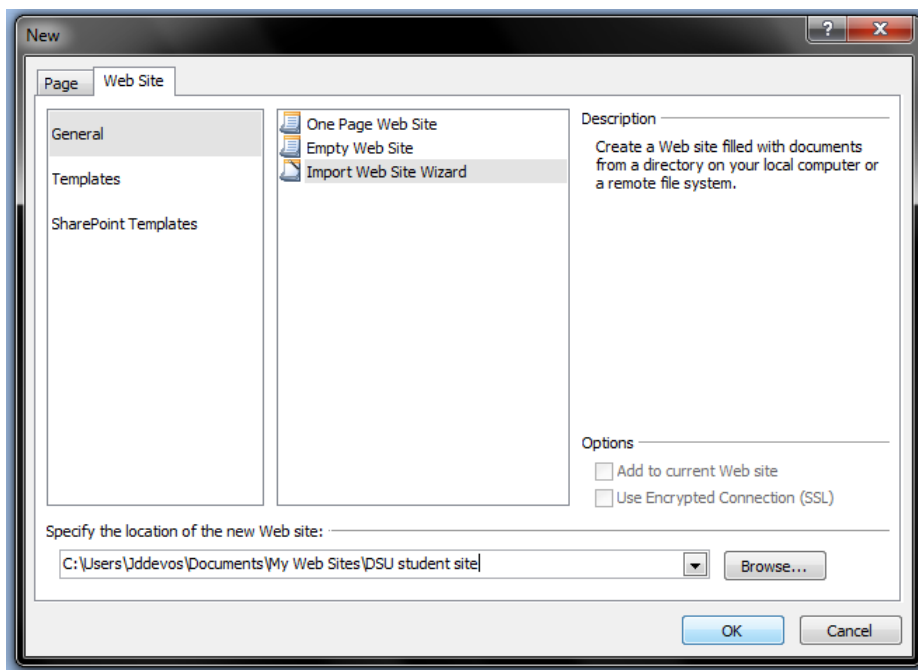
New

?

X

Page

Web Site

General

Templates

SharePoint Templates

One Page Web Site

Empty Web Site

Import Web Site Wizard

Description

Create a Web site filled with documents from a directory on your local computer or a remote file system.

Options

Add to current Web site

Use Encrypted Connection (SSL)

Specify the location of the new Web site:

C:\Users\Jddevos\Documents\My Web Sites\DSU student site

Browse...

OK

Cancel